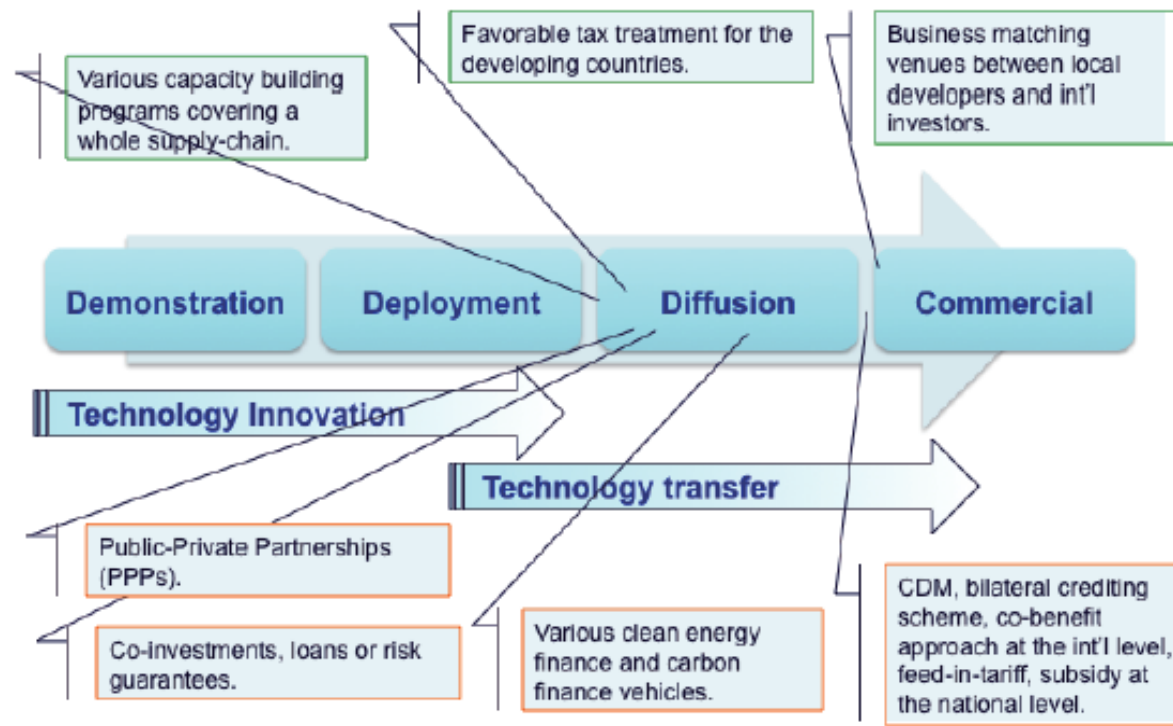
Various capacity building programs covering a whole supply-chain.

Favorable tax treatment for the developing countries.

Business matching venues between local developers and int'l investors.

Demonstration

Deployment

Diffusion

Commercial

Technology Innovation

Technology transfer

Public-Private Partnerships (PPPs).

Co-investments, loans or risk guarantees.

Various clean energy finance and carbon finance vehicles.

CDM, bilateral crediting scheme, co-benefit approach at the int'l level, feed-in-tariff, subsidy at the national level.